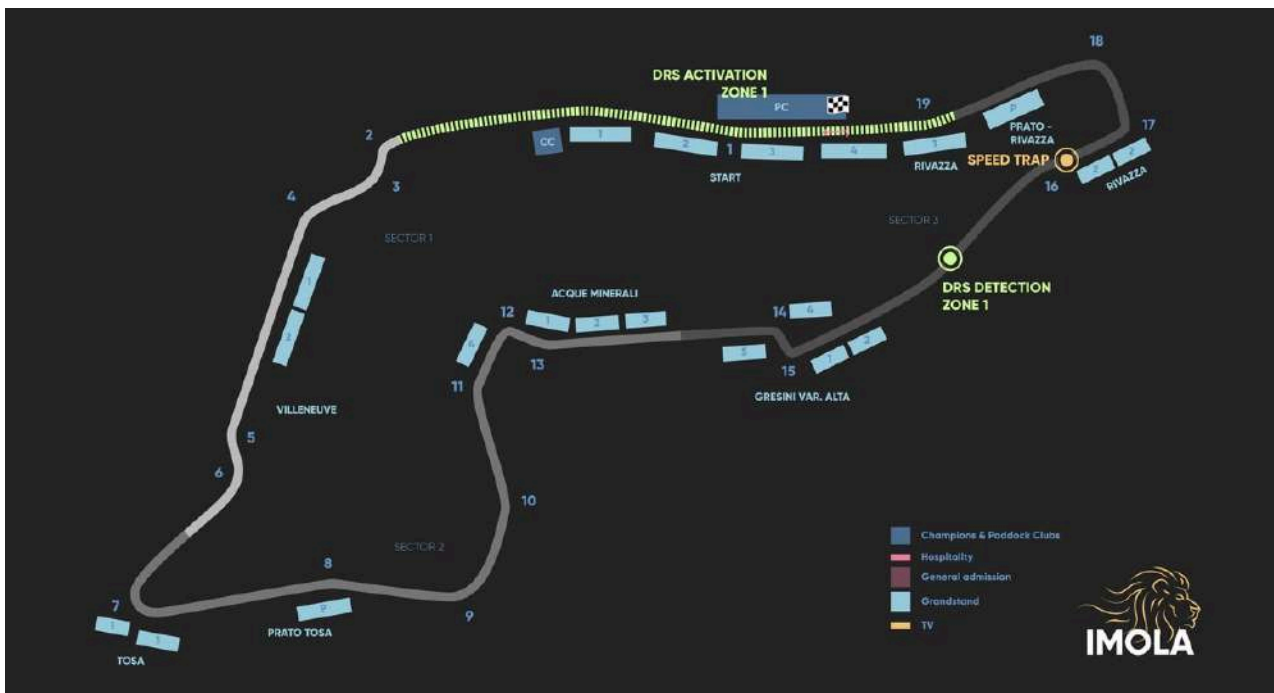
DRS ACTIVATION ZONE 1

PC

18

19

2

CC

1

2

1

3

4

1

P

PRATO - RIVAZZA

17

SPEED TRAP

START

RIVAZZA

16

2

2

RIVAZZA

3

4

SECTOR 1

SECTOR 3

1

2

DRS DETECTION ZONE 1

ACQUE MINERALI

12

1

2

3

14

4

6

11

13

5

15

1

2

GRESINI VAR. ALTA

VILLENEUVE

5

6

10

SECTOR 2

8

7

P

9

1

1

PRATO TOSA

TOSA

Champions & Paddock Clubs

Hospitality

General admission

Grandstand

TV

IMOLA